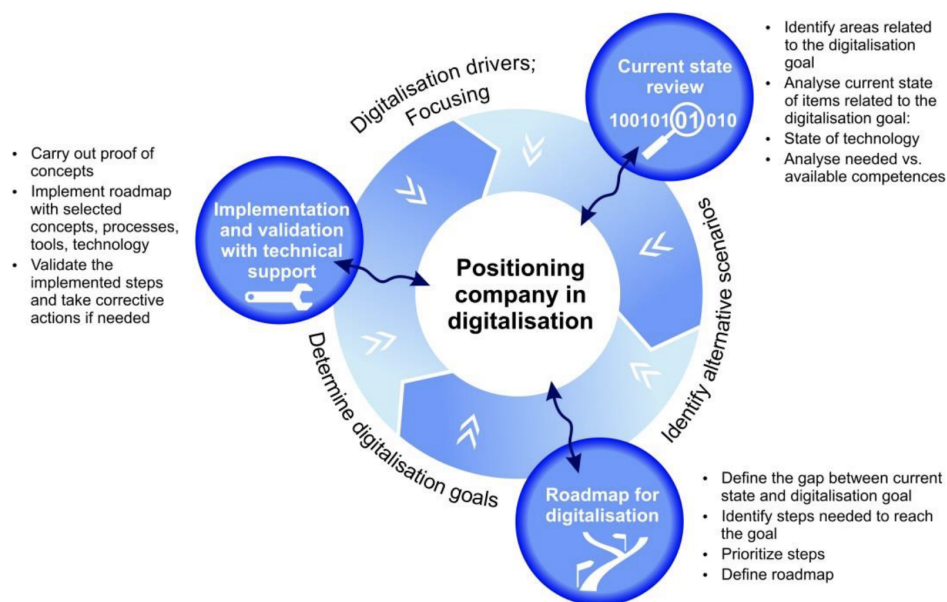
- Carry out proof of concepts
- Implement roadmap with selected concepts, processes, tools, technology
- Validate the implemented steps and take corrective actions if needed

Digitalisation drivers; Focusing

Current state review

100101 01 010

- Identify areas related to the digitalisation goal
- Analyse current state of items related to the digitalisation goal:
- State of technology
- Analyse needed vs. available competences

Implementation and validation with technical support

Positioning company in digitalisation

Identify alternative scenarios

Determine digitalisation goals

Roadmap for digitalisation

- Define the gap between current state and digitalisation goal
- Identify steps needed to reach the goal
- Prioritize steps
- Define roadmap